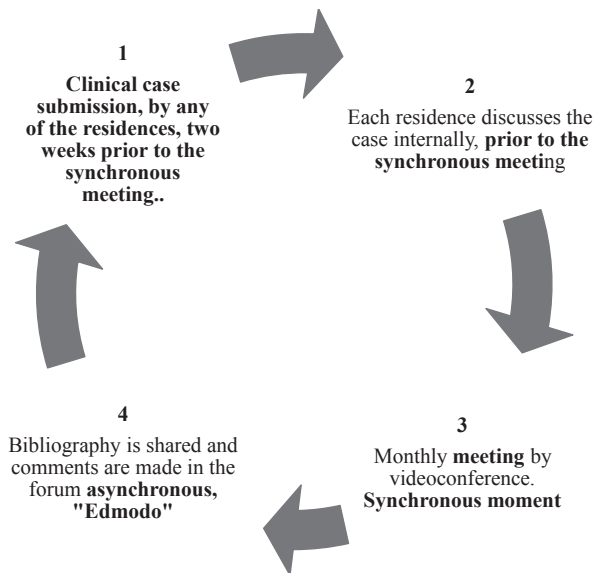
1

Clinical case submission, by any of the residences, two weeks prior to the synchronous meeting..

2

Each residence discusses the case internally, prior to the synchronous meeting

3

Monthly meeting by videoconference. Synchronous moment

4

Bibliography is shared and comments are made in the forum asynchronous, "Edmodo"